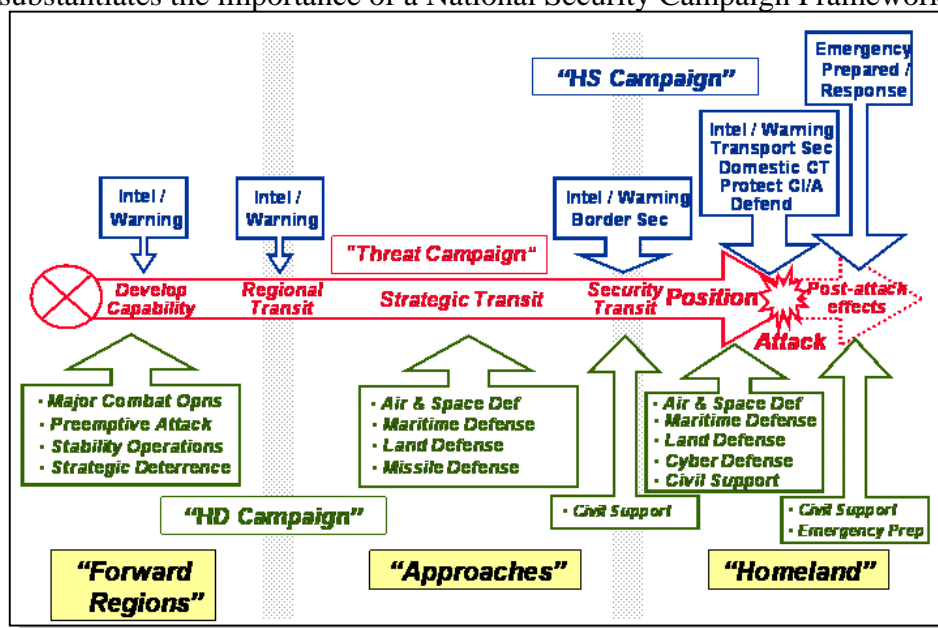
substantiates the importance of a National Security Campaign Framework

Emergency Prepared / Response

"HS Campaign"

Intel / Warning Transport Sec Domestic CT Protect CI/A Defend

Intel / Warning

Intel / Warning

Intel / Warning Border Sec

"Threat Campaign"

Develop Capability

Regional Transit

Strategic Transit

Security Transit

Position

Attack

Post-attack effects

• Major Combat Opns
• Preemptive Attack
• Stability Operations
• Strategic Deterrence

• Air & Space Def
• Maritime Defense
• Land Defense
• Missile Defense

• Air & Space Def
• Maritime Defense
• Land Defense
• Cyber Defense
• Civil Support

• Civil Support

• Civil Support
• Emergency Prep

"HD Campaign"

"Forward Regions"

"Approaches"

"Homeland"